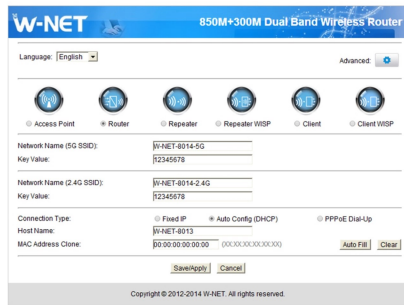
W-NET

850M+300M Dual Band Wireless Router

Language: English

Advanced:

Access Point
Router
Repeater
Repeater WISP
Client
Client WISP

Network Name (5G SSID): W-NET-8014-5G
Key Value: 12345678

Network Name (2.4G SSID): W-NET-8014-2.4G
Key Value: 12345678

Connection Type: Fixed IP Auto Config (DHCP) PPPoE Dial-Up
Host Name: W-NET-8013
MAC Address Clone: 00:00:00:00:00:00 (XX:XX:XX:XX:XX:XX) Auto Fill Clear

Save/Apply Cancel

Copyright © 2012-2014 W-NET. All rights reserved.